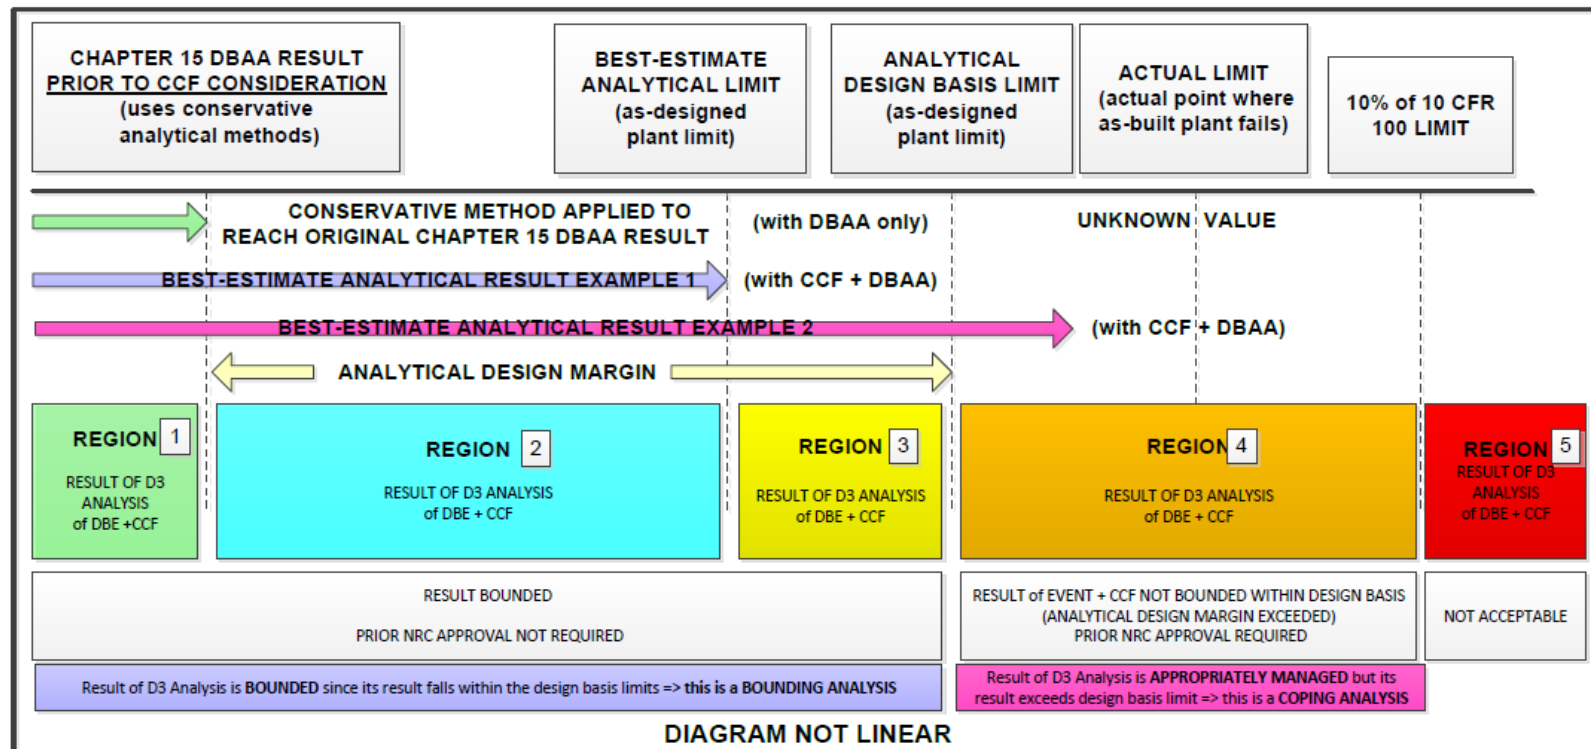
CHAPTER 15 DBAA RESULT PRIOR TO CCF CONSIDERATION (uses conservative analytical methods)

BEST-ESTIMATE ANALYTICAL LIMIT (as-designed plant limit)

ANALYTICAL DESIGN BASIS LIMIT (as-designed plant limit)

ACTUAL LIMIT (actual point where as-built plant fails)

10% of 10 CFR 100 LIMIT

CONSERVATIVE METHOD APPLIED TO REACH ORIGINAL CHAPTER 15 DBAA RESULT

(with DBAA only)

UNKNOWN VALUE

BEST-ESTIMATE ANALYTICAL RESULT EXAMPLE 1

(with CCF + DBAA)

BEST-ESTIMATE ANALYTICAL RESULT EXAMPLE 2

(with CCF + DBAA)

ANALYTICAL DESIGN MARGIN

REGION 1
RESULT OF D3 ANALYSIS of DBE +CCF

REGION 2
RESULT OF D3 ANALYSIS of DBE + CCF

REGION 3
RESULT OF D3 ANALYSIS of DBE + CCF

REGION 4
RESULT OF D3 ANALYSIS of DBE + CCF

REGION 5
RESULT OF D3 ANALYSIS of DBE + CCF

RESULT BOUNDED

PRIOR NRC APPROVAL NOT REQUIRED

RESULT of EVENT + CCF NOT BOUNDED WITHIN DESIGN BASIS (ANALYTICAL DESIGN MARGIN EXCEEDED) PRIOR NRC APPROVAL REQUIRED

NOT ACCEPTABLE

Result of D3 Analysis is BOUNDED since its result falls within the design basis limits => this is a BOUNDING ANALYSIS

Result of D3 Analysis is APPROPRIATELY MANAGED but its result exceeds design basis limit => this is a COPING ANALYSIS

DIAGRAM NOT LINEAR